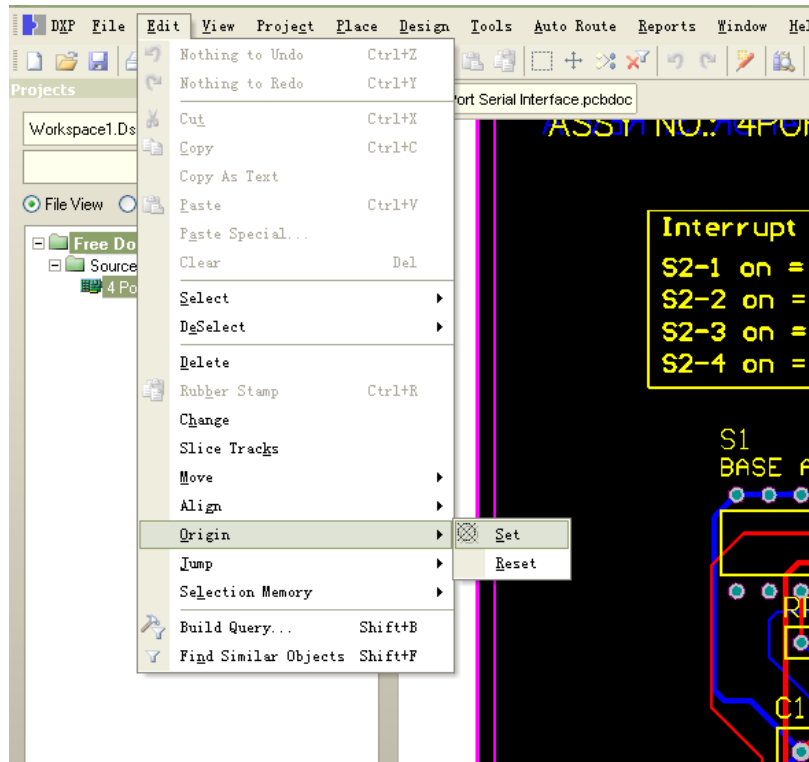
DXP File Edit View Project Place Design Tools Auto Route Reports Window Hel

Projects

Workspace1.Ds

File View

Free Do
Source
4 Po

Nothing to Undo Ctrl+Z
Nothing to Redo Ctrl+Y
Cut Ctrl+X
Copy Ctrl+C
Copy As Text
Paste Ctrl+V
Paste Special...
Clear Del
Select
DeSelect
Delete
Rubber Stamp Ctrl+R
Change
Slice Tracks
Move
Align
Origin
Jump
Selection Memory
Build Query... Shift+B
Find Similar Objects Shift+F

Set
Reset

Port Serial Interface.pcbdoc

ASSY NO.:4POR

Interrupt
S2-1 on =
S2-2 on =
S2-3 on =
S2-4 on =

S1
BASE A

R

C1